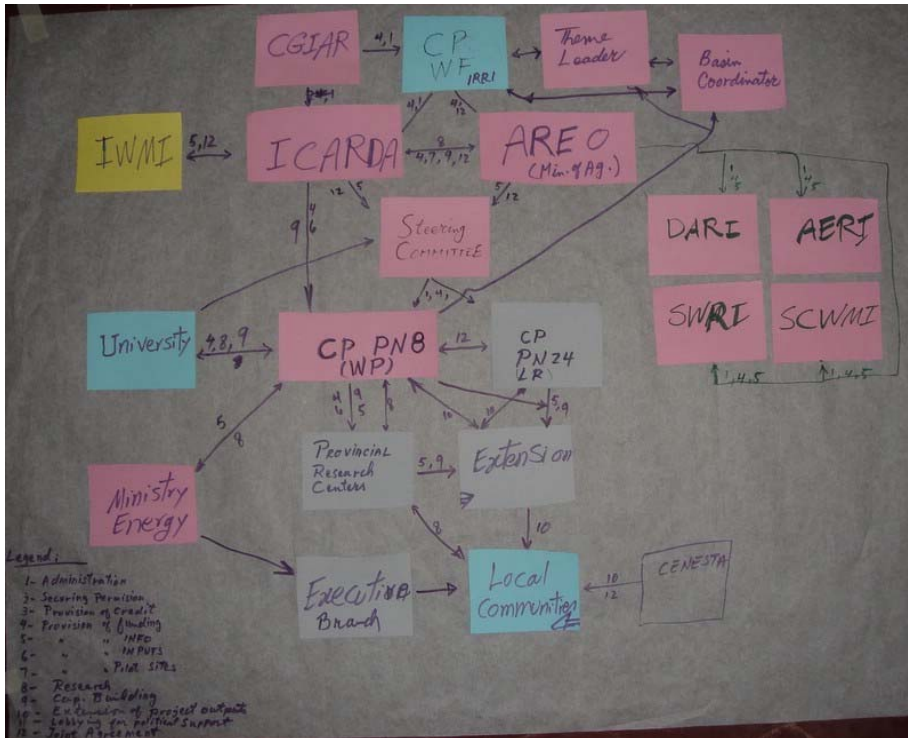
CGIAR

4,1

CP
WF
IRRI

Theme Leader

Basin Coordinator

IWMI

5,12

ICARDA

8
4,7,9,12

AREO
(Min. of Ag.)

4,1

4,12

12

5

5/12

Steering Committee

1,4,5

1,4,5

DARI

AERI

SWRI

SCWMI

1,4,5

1,4,5

4
9
6

University

4,8,9
8

CP PN8
(WP)

12

CP
PN24
(LR)

5
8

4
6

9
5

8

10

10

5,9

Provincial Research Centers

5,9

Extension

Ministry Energy

8

10

Executive Branch

Local Communities

10
12

CENESTA

Legend:
1- Administration
3- Securing Permission
3- Provision of Credit
4- Provision of funding
5- " " INFO
6- " " INPUTS
7- " " Pilot sites
8- Research
9- Cap. Building
10- Extension of project outputs
11- Lobbying for political support
12- Joint Agreement